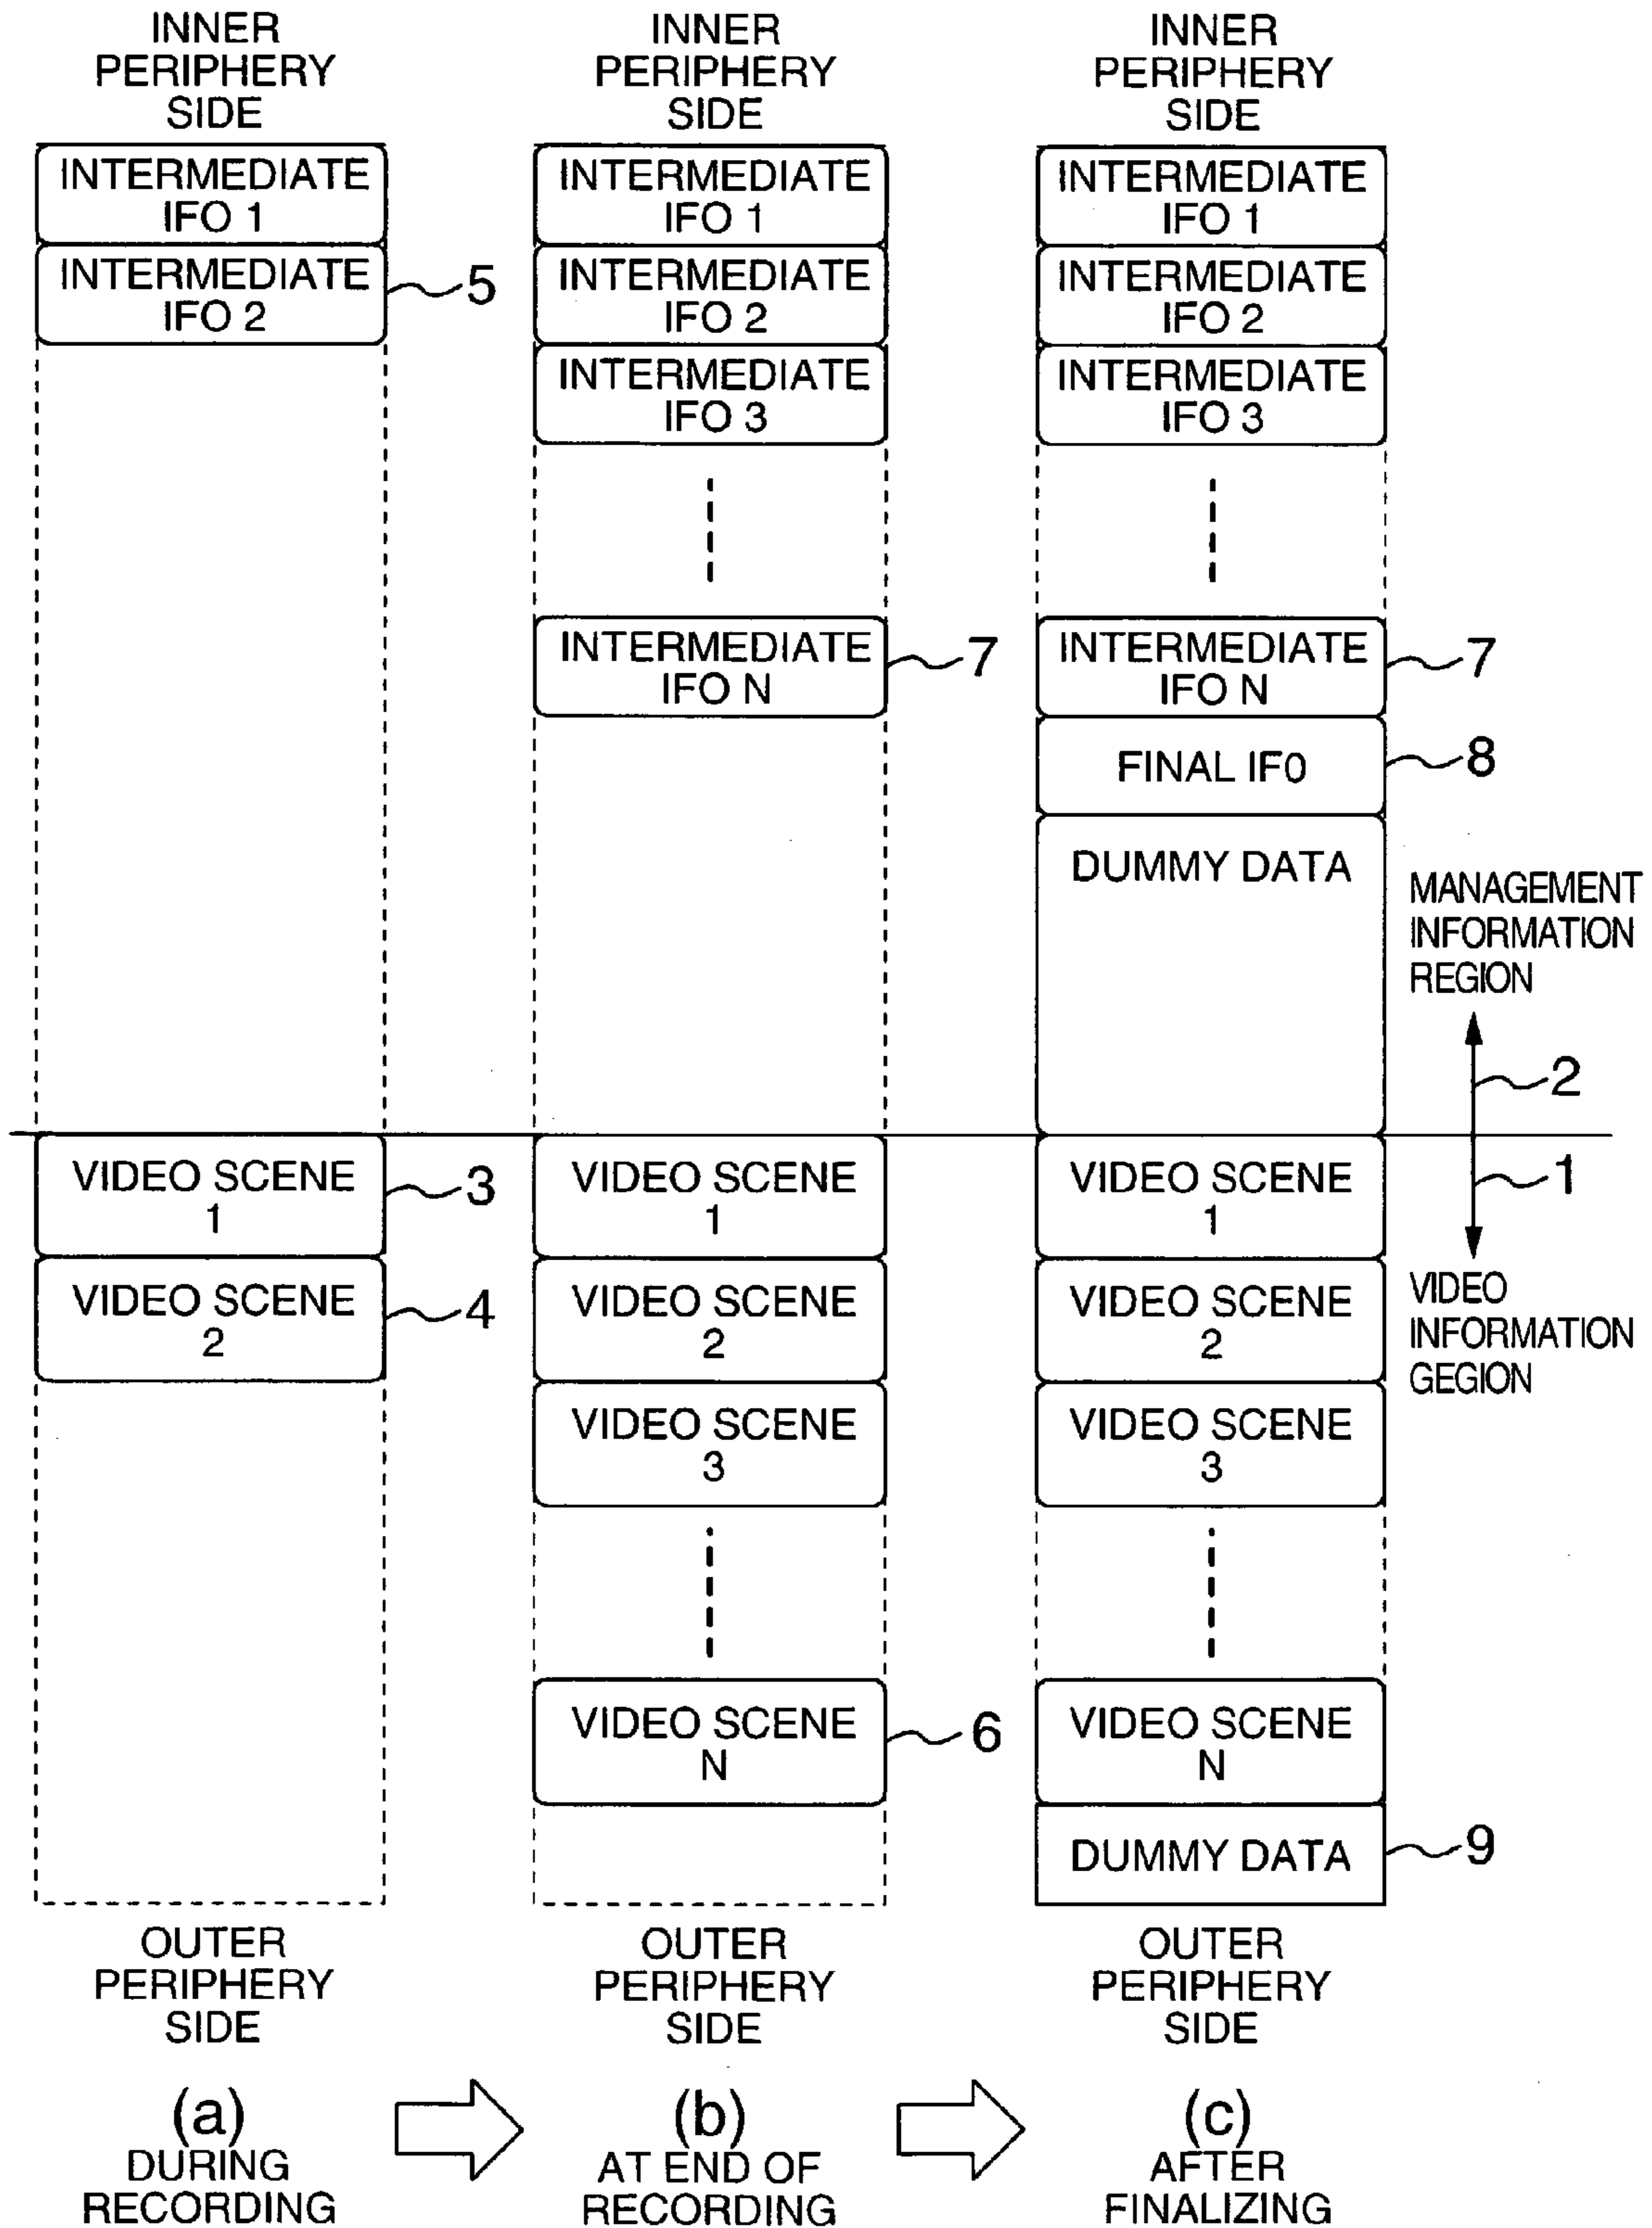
INNER PERIPHERY SIDE

INTERMEDIATE IFO 1

INTERMEDIATE IFO 2

5

VIDEO SCENE 1

3

VIDEO SCENE 2

4

OUTER PERIPHERY SIDE

(a) DURING RECORDING

INNER PERIPHERY SIDE

INTERMEDIATE IFO 1

INTERMEDIATE IFO 2

INTERMEDIATE IFO 3

INTERMEDIATE IFO N

7

VIDEO SCENE 1

VIDEO SCENE 2

VIDEO SCENE 3

VIDEO SCENE N

6

OUTER PERIPHERY SIDE

(b) AT END OF RECORDING

INNER PERIPHERY SIDE

INTERMEDIATE IFO 1

INTERMEDIATE IFO 2

INTERMEDIATE IFO 3

INTERMEDIATE IFO N

7

FINAL IF0

8

DUMMY DATA

MANAGEMENT INFORMATION REGION

2

1

VIDEO SCENE 1

VIDEO SCENE 2

VIDEO SCENE 3

VIDEO SCENE N

DUMMY DATA

9

VIDEO INFORMATION GEGION

OUTER PERIPHERY SIDE

(c) AFTER FINALIZING